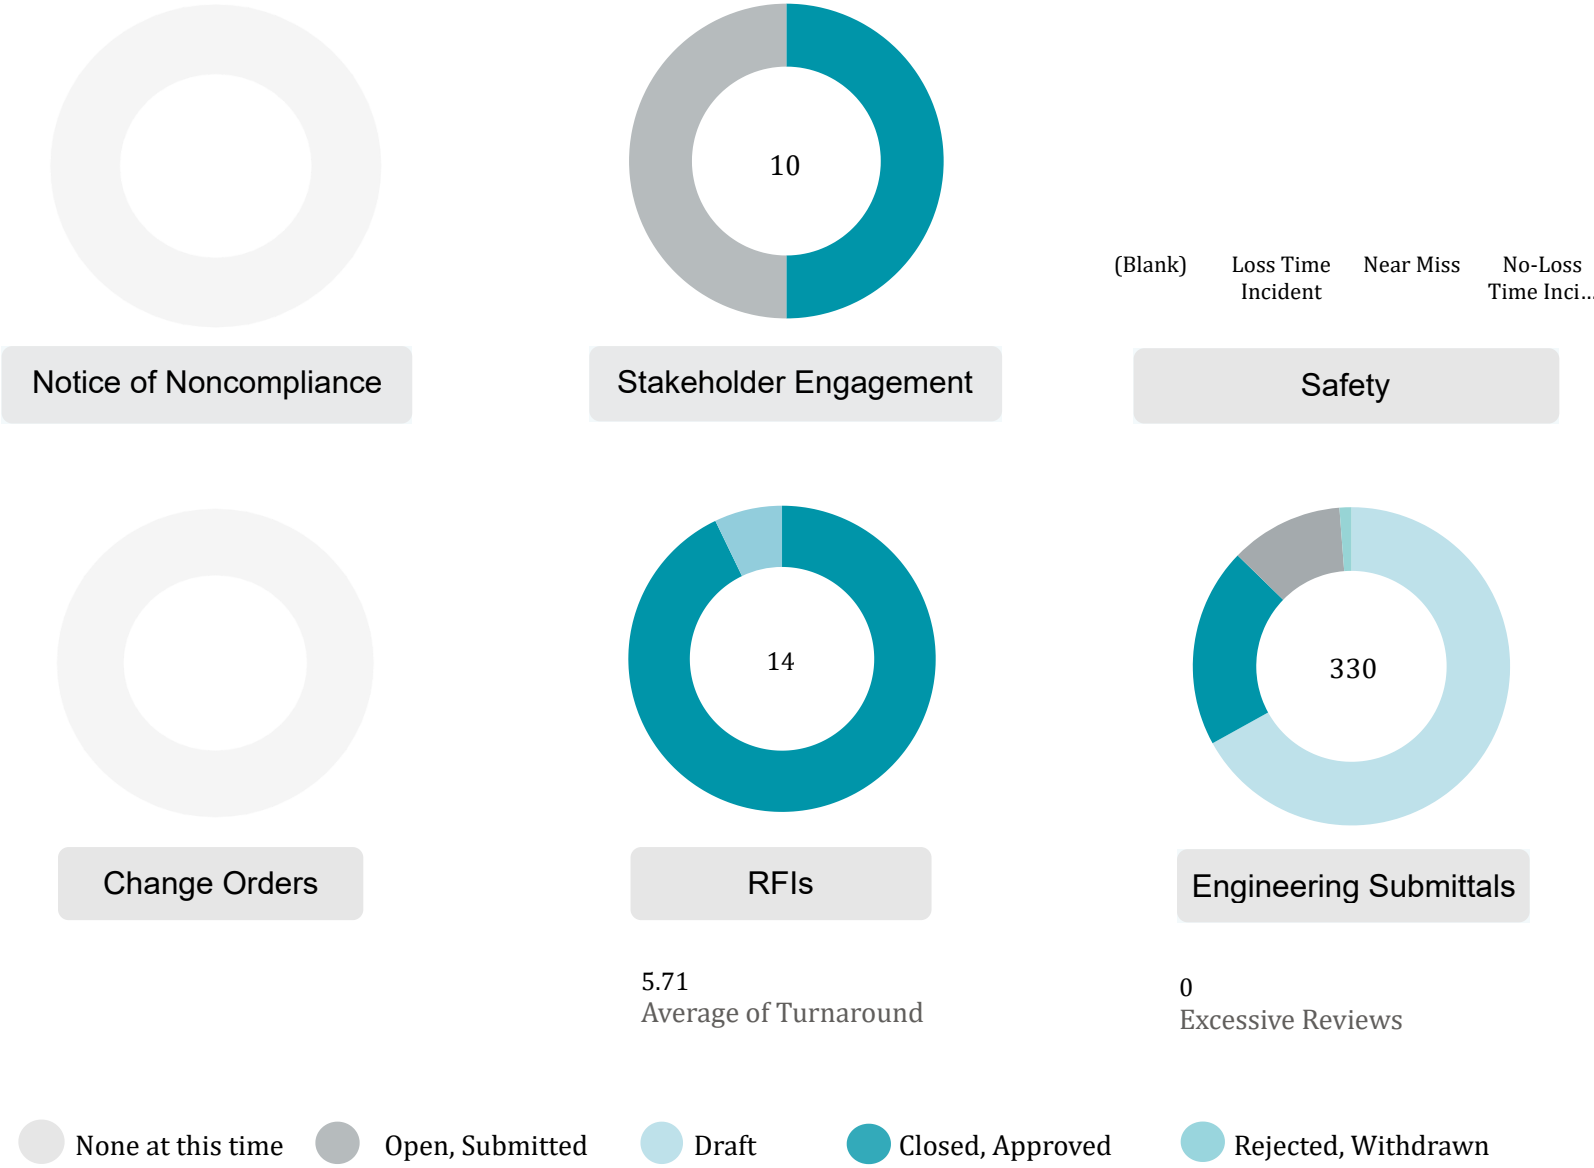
10

(Blank)

Loss Time Incident

Near Miss

No-Loss Time Inci...

Notice of Noncompliance

Stakeholder Engagement

Safety

14

330

Change Orders

RFIs

Engineering Submittals

5.71
Average of Turnaround

0
Excessive Reviews

None at this time
Open, Submitted
Draft
Closed, Approved
Rejected, Withdrawn